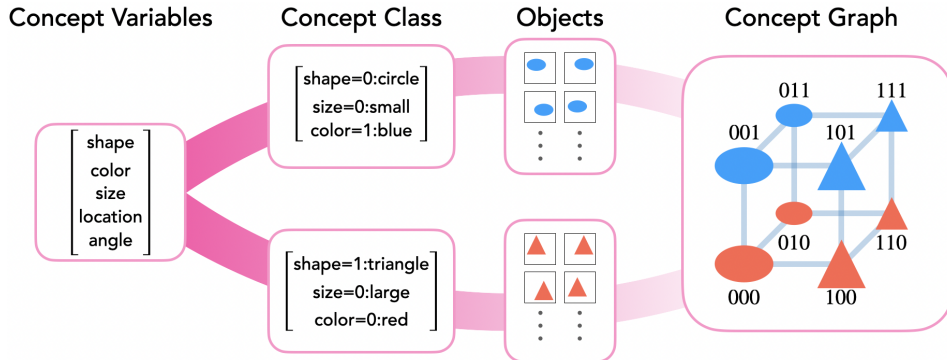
Concept Variables

Concept Class

Objects

Concept Graph

$\begin{bmatrix} \text{shape} \\ \text{color} \\ \text{size} \\ \text{location} \\ \text{angle} \end{bmatrix}$

$\begin{bmatrix} \text{shape=0:circle} \\ \text{size=0:small} \\ \text{color=1:blue} \end{bmatrix}$

$\begin{bmatrix} \text{shape=1:triangle} \\ \text{size=0:large} \\ \text{color=0:red} \end{bmatrix}$

011
111
001
101
010
110
000
100